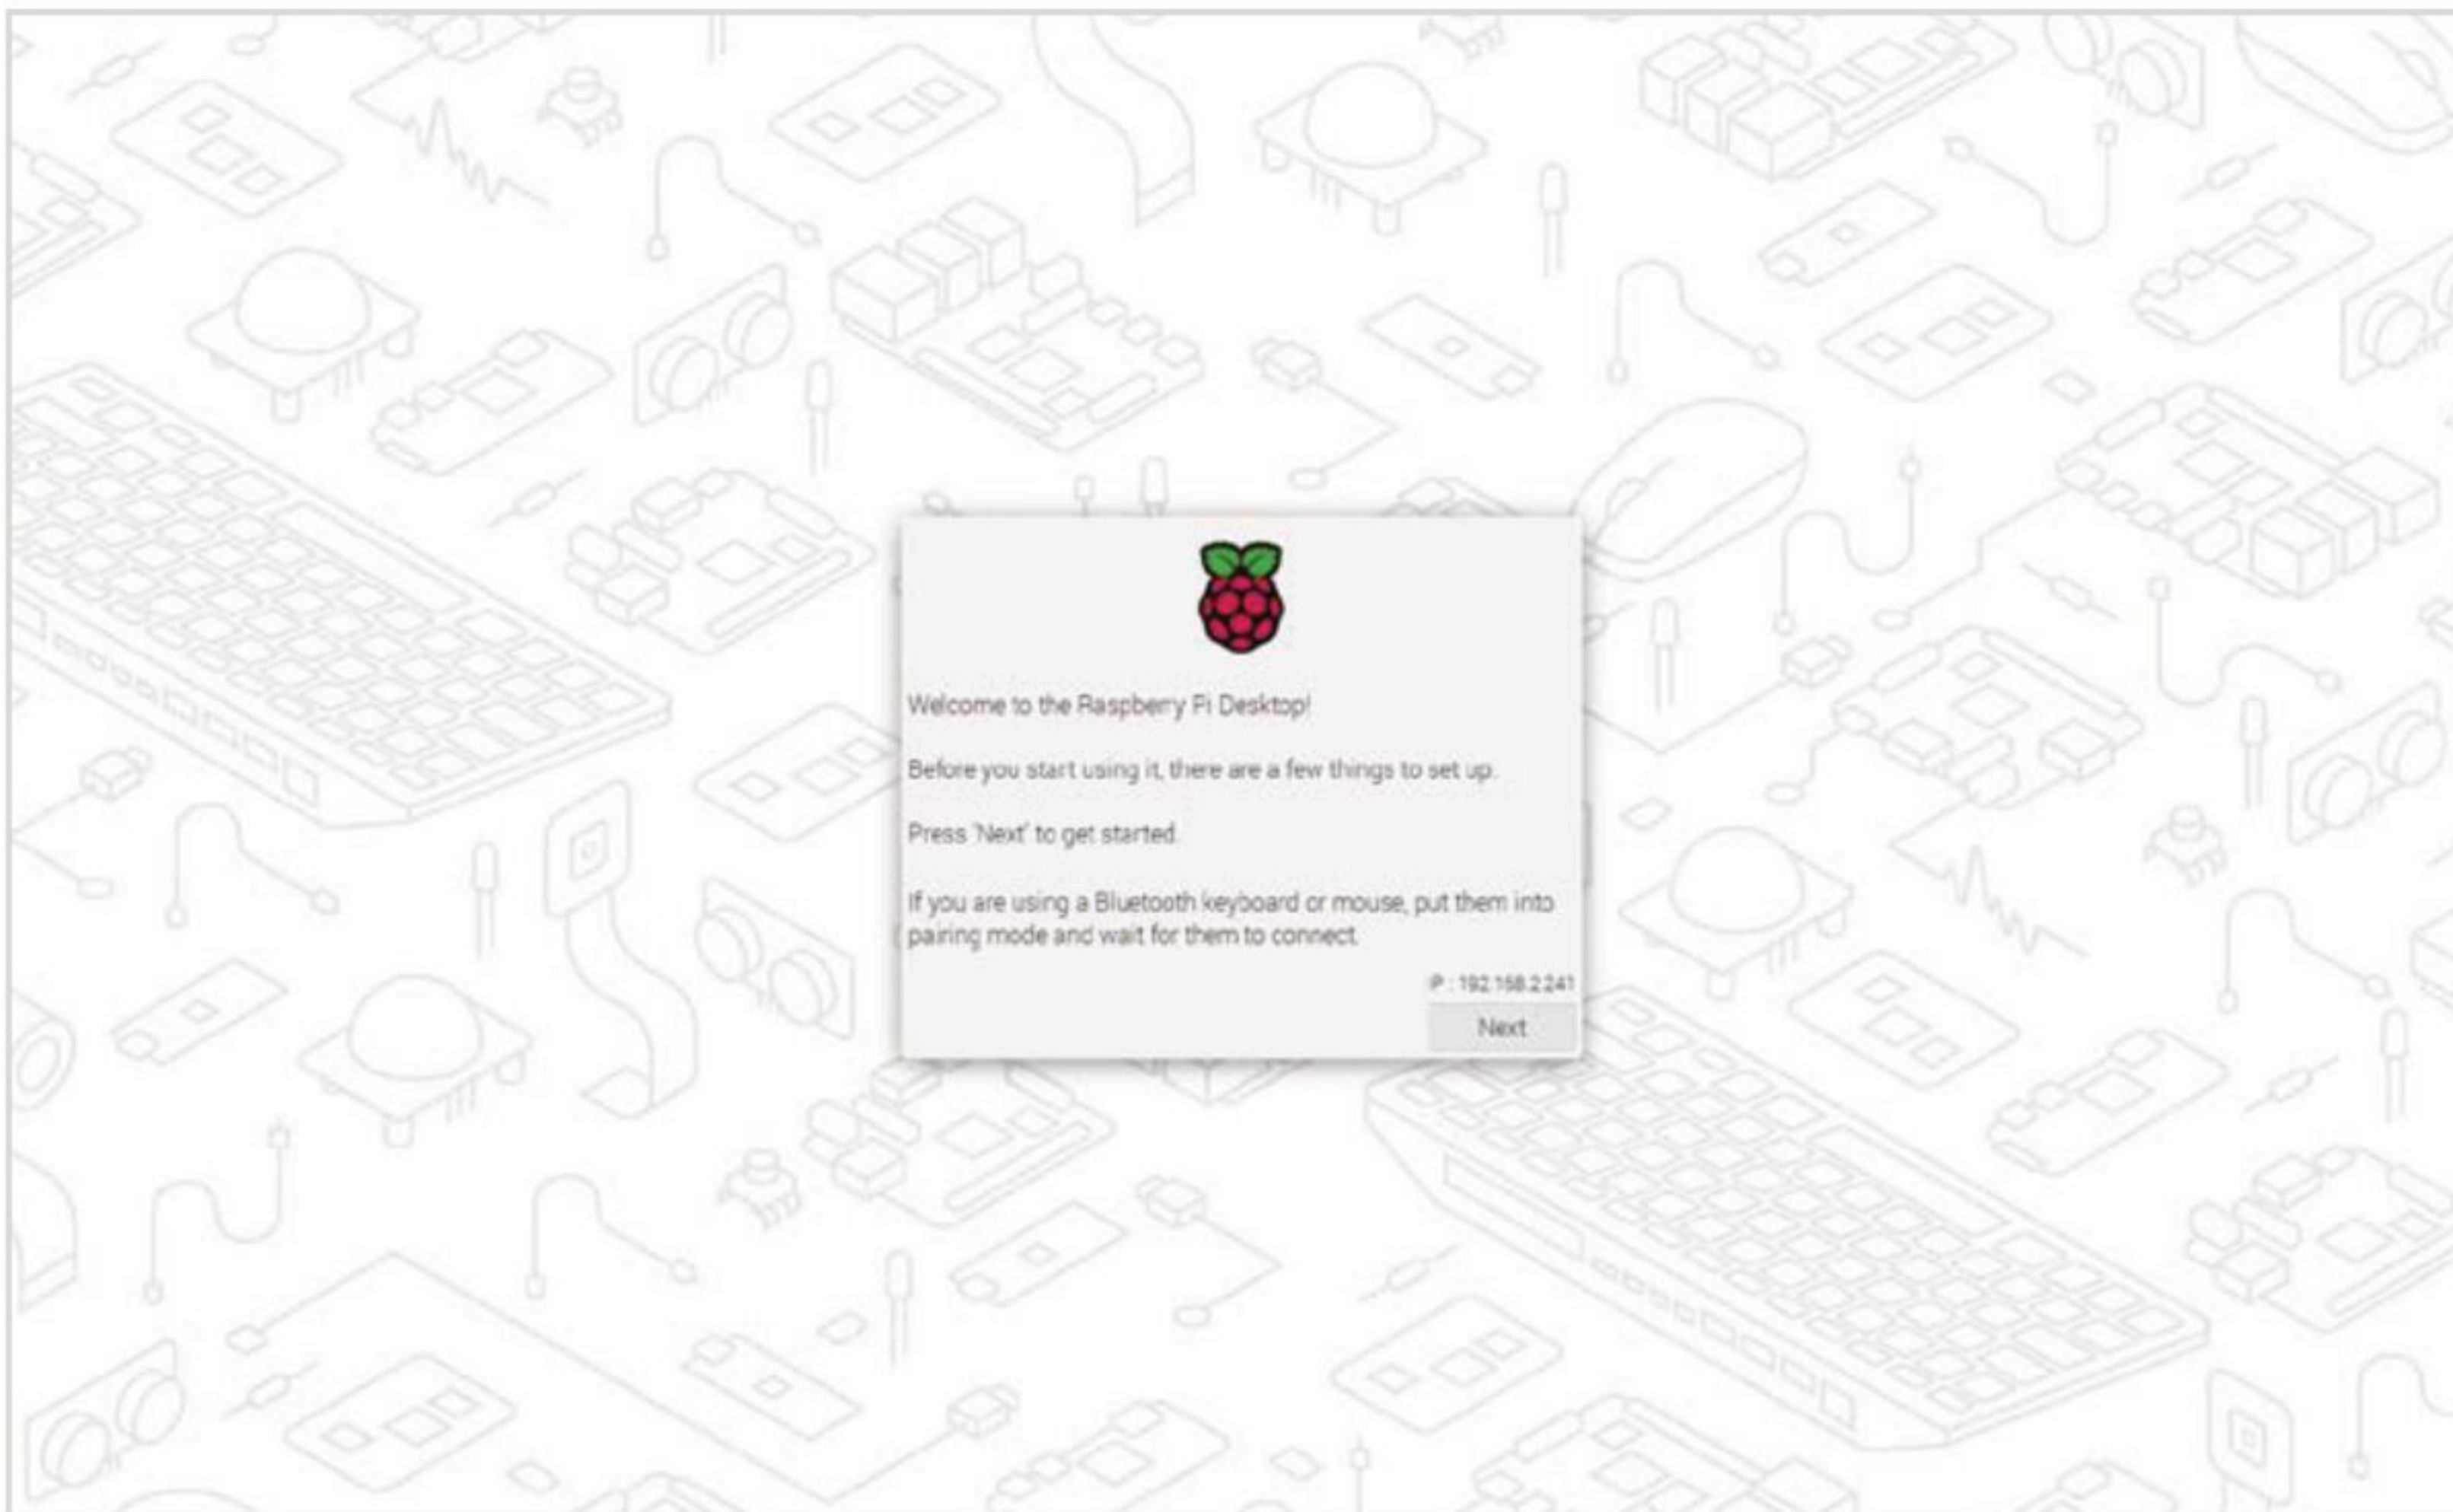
Welcome to the Raspberry Pi Desktop!

Before you start using it, there are a few things to set up.

Press 'Next' to get started.

If you are using a Bluetooth keyboard or mouse, put them into pairing mode and wait for them to connect.

IP : 192.168.2.241

Next